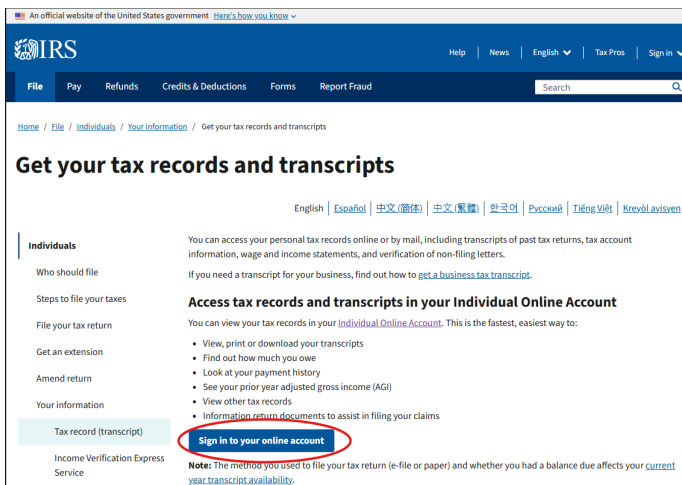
An official website of the United States government Here's how you know

IRS

Help | News | English | Tax Pros | Sign in

File Pay Refunds Credits & Deductions Forms Report Fraud

Search

Home / File / Individuals / Your information / Get your tax records and transcripts

Get your tax records and transcripts

English | Español | 中文 (简体) | 中文 (繁體) | 한국어 | Русский | Tiếng Việt | Kreyòl ayisyen

Individuals

Who should file

Steps to file your taxes

File your tax return

Get an extension

Amend return

Your information

Tax record (transcript)

Income Verification Express Service

You can access your personal tax records online or by mail, including transcripts of past tax returns, tax account information, wage and income statements, and verification of non-filing letters.

If you need a transcript for your business, find out how to get a business tax transcript.

Access tax records and transcripts in your Individual Online Account

You can view your tax records in your Individual Online Account. This is the fastest, easiest way to:

- View, print or download your transcripts
- Find out how much you owe
- Look at your payment history
- See your prior year adjusted gross income (AGI)
- View other tax records
- Information return documents to assist in filing your claims

Sign in to your online account

Note: The method you used to file your tax return (e-file or paper) and whether you had a balance due affects your current year transcript availability.